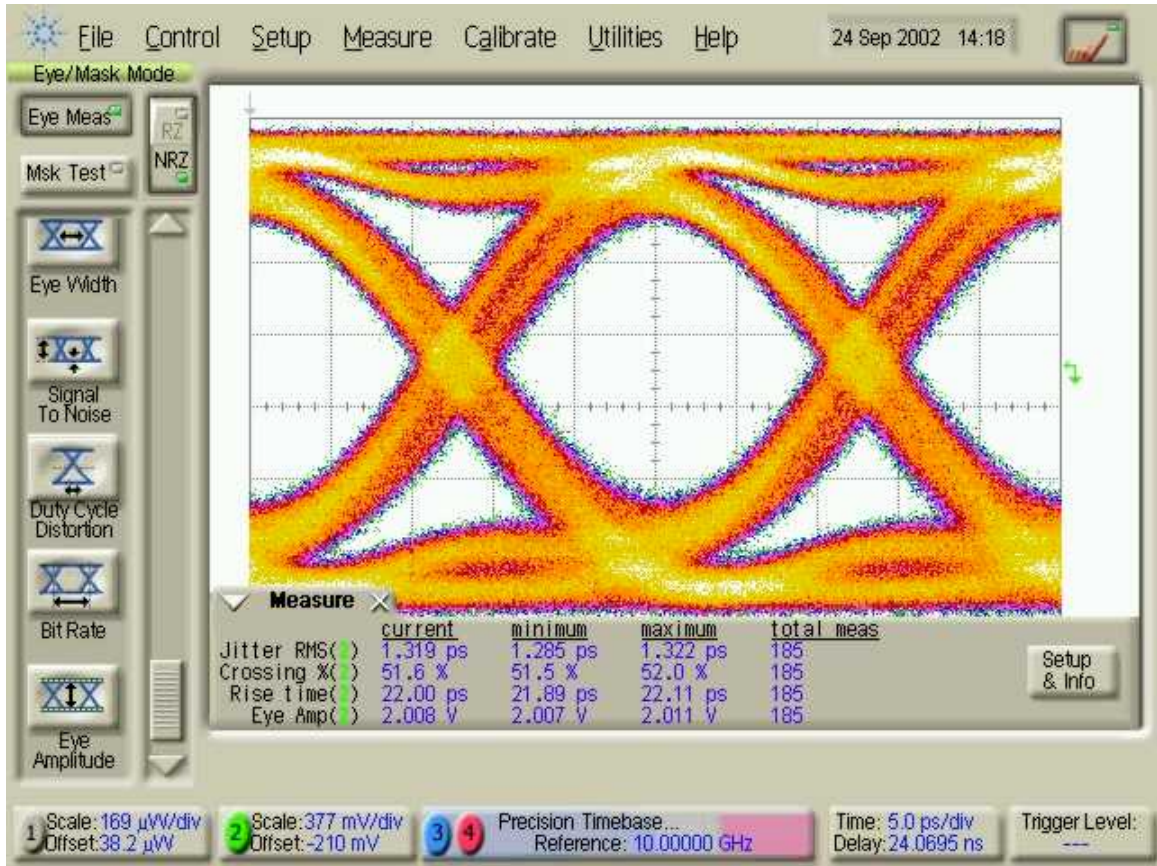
File Control Setup Measure Calibrate Utilities Help 24 Sep 2002 14:18

Eye/Mask Mode

Eye Meas

Msk Test

RZ

NRZ

Eye Width

Signal To Noise

Duty Cycle Distortion

Bit Rate

Eye Amplitude

Measure

| | current | minimum | maximum | total meas |
|---|---|---|---|---|
| Jitter RMS(2) | 1.319 ps | 1.285 ps | 1.322 ps | 185 |
| Crossing %(2) | 51.6 % | 51.5 % | 52.0 % | 185 |
| Rise time(2) | 22.00 ps | 21.89 ps | 22.11 ps | 185 |
| Eye Amp(2) | 2.008 V | 2.007 V | 2.011 V | 185 |

Setup & Info

1 Scale: 169 μVW/div Offset: 38.2 μW

2 Scale: 377 mV/div Offset: -210 mV

3 4 Precision Timebase... Reference: 10.00000 GHz

Time: 5.0 ps/div Delay: 24.0695 ns

Trigger Level: ---